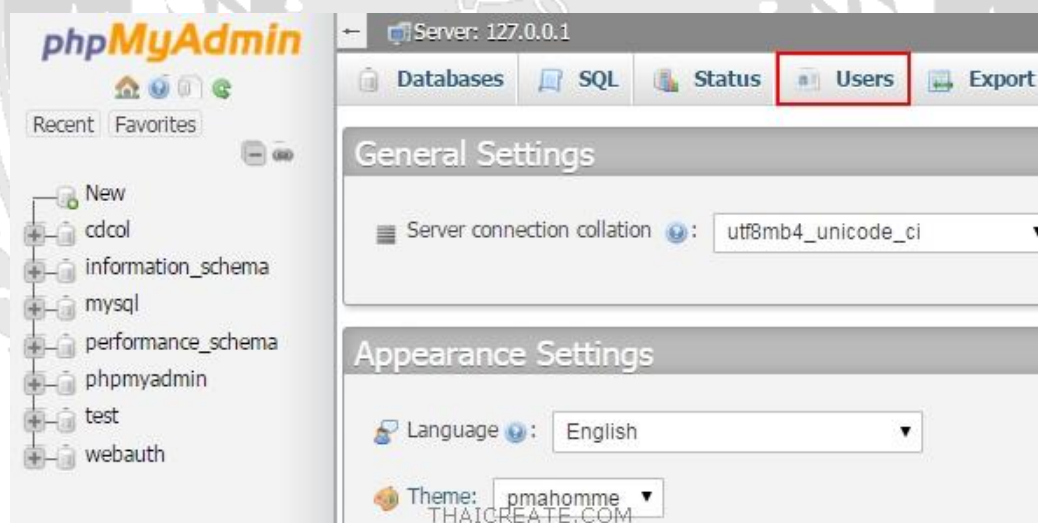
phpMyAdmin

Recent Favorites

New
cdcol
information_schema
mysql
performance_schema
phpmyadmin
test
webauth

Server: 127.0.0.1

Databases SQL Status Users Export

General Settings

Server connection collation : utf8mb4_unicode_ci

Appearance Settings

Language : English

Theme: pmahomme

THAICREATE.COM